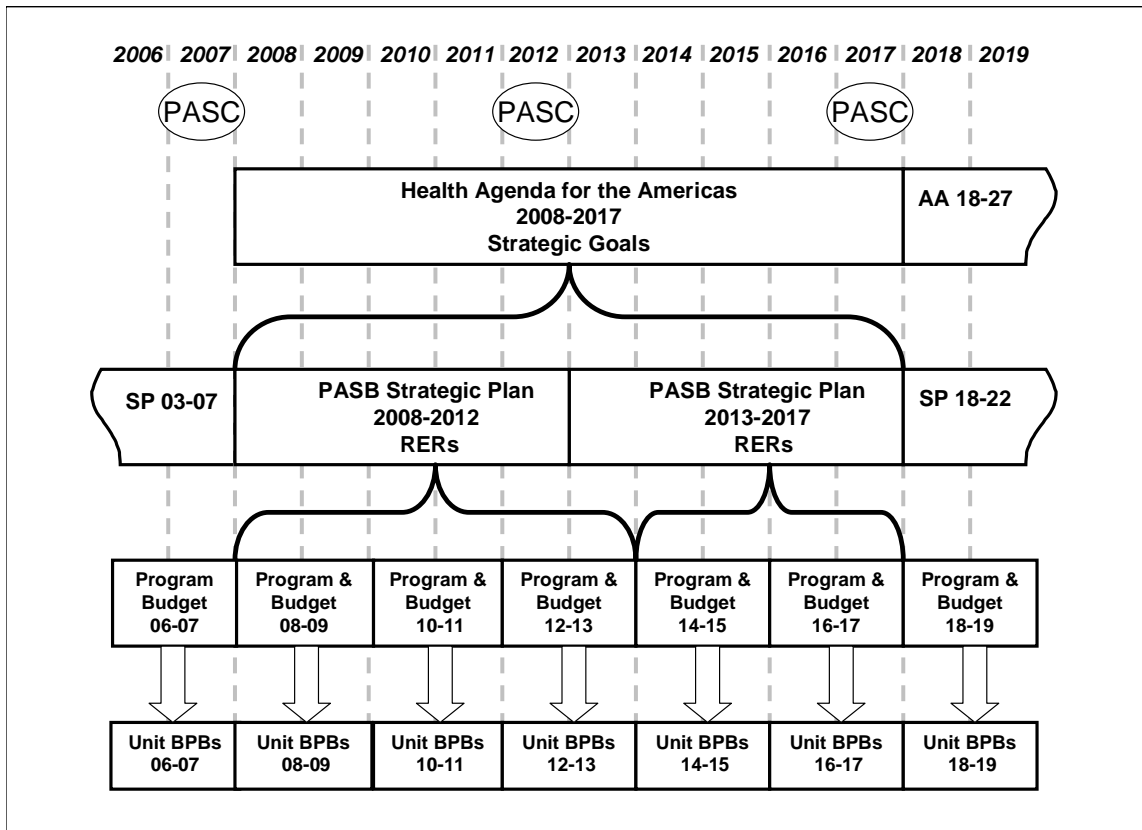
2006 2007 2008 2009 2010 2011 2012 2013 2014 2015 2016 2017 2018 2019

PASC

PASC

PASC

Health Agenda for the Americas
2008-2017
Strategic Goals

AA 18-27

SP 03-07

PASB Strategic Plan
2008-2012
RERs

PASB Strategic Plan
2013-2017
RERs

SP 18-22

Program Budget 06-07

Program & Budget 08-09

Program & Budget 10-11

Program & Budget 12-13

Program & Budget 14-15

Program & Budget 16-17

Program & Budget 18-19

Unit BPBs 06-07

Unit BPBs 08-09

Unit BPBs 10-11

Unit BPBs 12-13

Unit BPBs 14-15

Unit BPBs 16-17

Unit BPBs 18-19